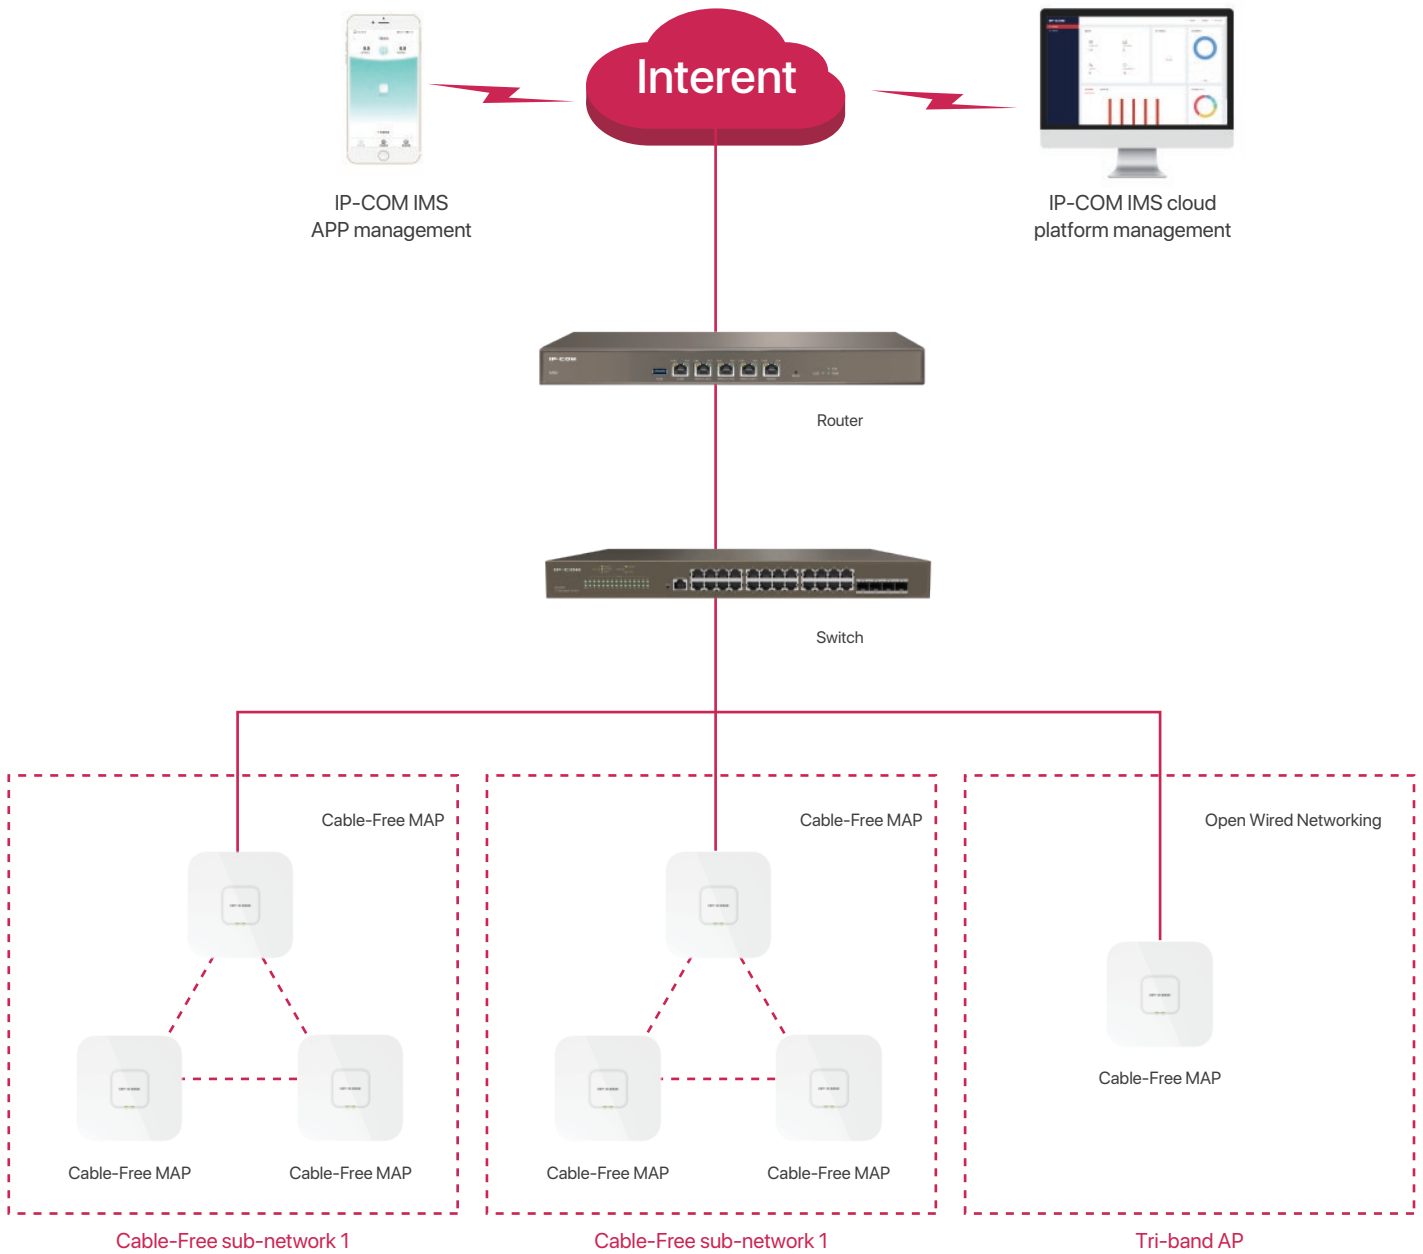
Interent

IP-COM IMS
APP management

IP-COM IMS cloud
platform management

Router

Switch

Cable-Free MAP

Cable-Free MAP

Cable-Free MAP

Cable-Free sub-network 1

Cable-Free MAP

Cable-Free MAP

Cable-Free MAP

Cable-Free sub-network 1

Open Wired Networking

Cable-Free MAP

Tri-band AP